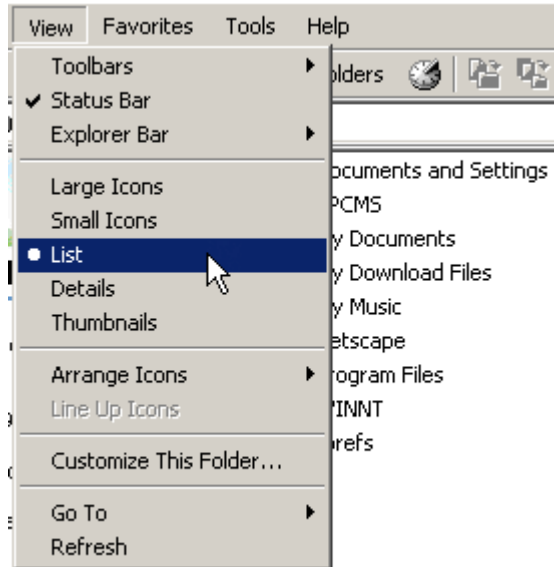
View Favorites Tools Help

Toolbars
✔ Status Bar
Explorer Bar

Large Icons
Small Icons
• List
Details
Thumbnails

Arrange Icons
Line Up Icons

Customize This Folder...

Go To
Refresh

olders

ocuments and Settings
PCMS
y Documents
y Download Files
y Music
etscape
rogram Files
INNT
refs